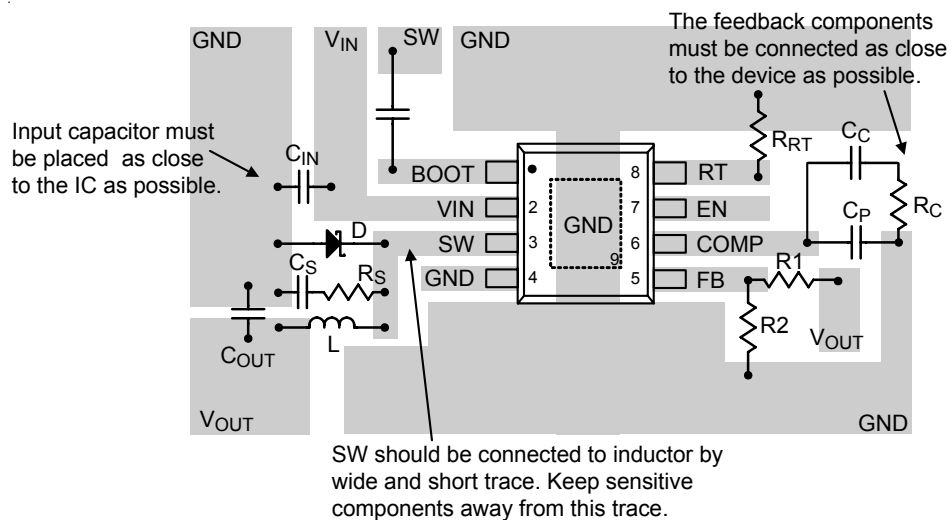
GND

$V_{IN}$

SW

GND

The feedback components must be connected as close to the device as possible.

Input capacitor must be placed as close to the IC as possible.

$C_{IN}$

$R_{RT}$

$C_C$

BOOT

8

RT

VIN

2

7

EN

GND

$R_C$

$C_P$

D

SW

3

6

COMP

9

GND

4

5

FB

$C_S$

$R_S$

R1

R2

$C_{OUT}$

L

$V_{OUT}$

$V_{OUT}$

GND

SW should be connected to inductor by wide and short trace. Keep sensitive components away from this trace.